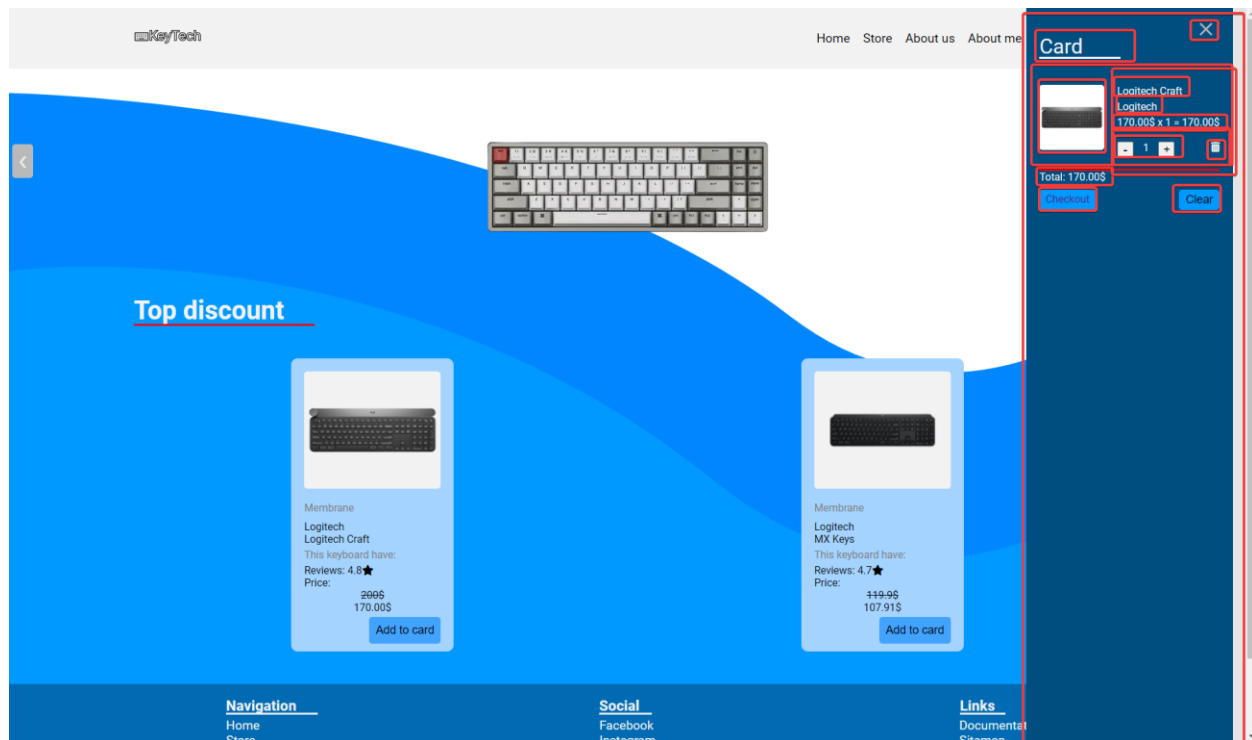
KeyTech

Home Store About us About me

Card

Logitech Craft
Logitech
170.00$ x 1 = 170.00$
- 1 +

Total: 170.00$
Checkout
Clear

Top discount

Membrane
Logitech
Logitech Craft
This keyboard have:
Reviews: 4.8
Price:
200$
170.00$
Add to card

Membrane
Logitech
MX Keys
This keyboard have:
Reviews: 4.7
Price:
119.9$
107.91$
Add to card

Navigation
Home
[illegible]

Social
Facebook
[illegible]

Links
Documentat
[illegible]